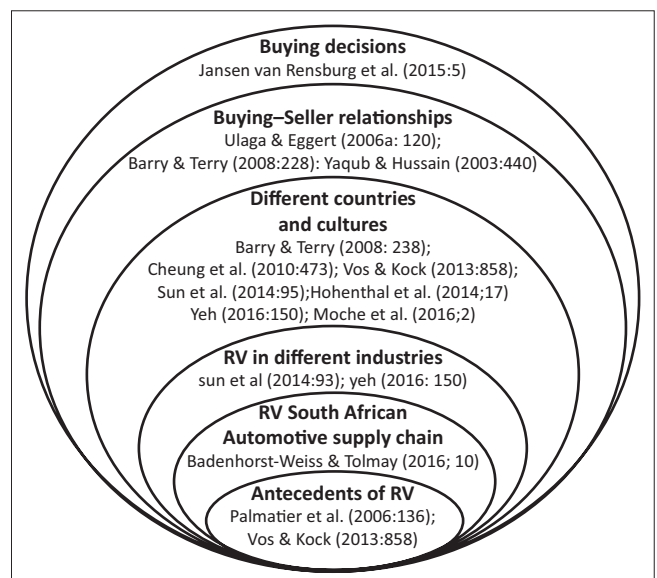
Buying decisions
Jansen van Rensburg et al. (2015:5)

Buying–Seller relationships
Ulaga & Eggert (2006a: 120);
Barry & Terry (2008:228): Yaqub & Hussain (2003:440)

Different countries and cultures
Barry & Terry (2008: 238);
Cheung et al. (2010:473); Vos & Kock (2013:858);
Sun et al. (2014:95);Hohenthal et al. (2014;17)
Yeh (2016:150); Moche et al. (2016;2)

RV in different industries
sun et al (2014:93); yeh (2016: 150)

RV South African Automotive supply chain
Badenhorst-Weiss & Tolmay (2016; 10)

Antecedents of RV
Palmatier et al. (2006:136);
Vos & Kock (2013:858)